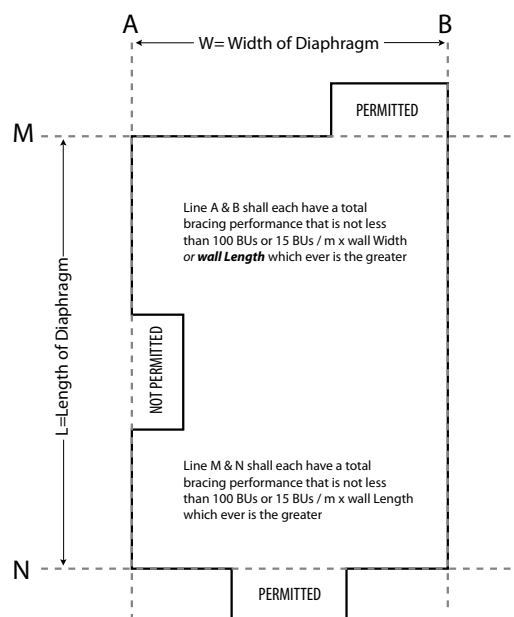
A

B

W= Width of Diaphragm

PERMITTED

M

L=Length of Diaphragm

Line A & B shall each have a total bracing performance that is not less than 100 BUs or 15 BUs / m x wall Width *or* ***wall Length*** which ever is the greater

NOT PERMITTED

Line M & N shall each have a total bracing performance that is not less than 100 BUs or 15 BUs / m x wall Length which ever is the greater

N

PERMITTED